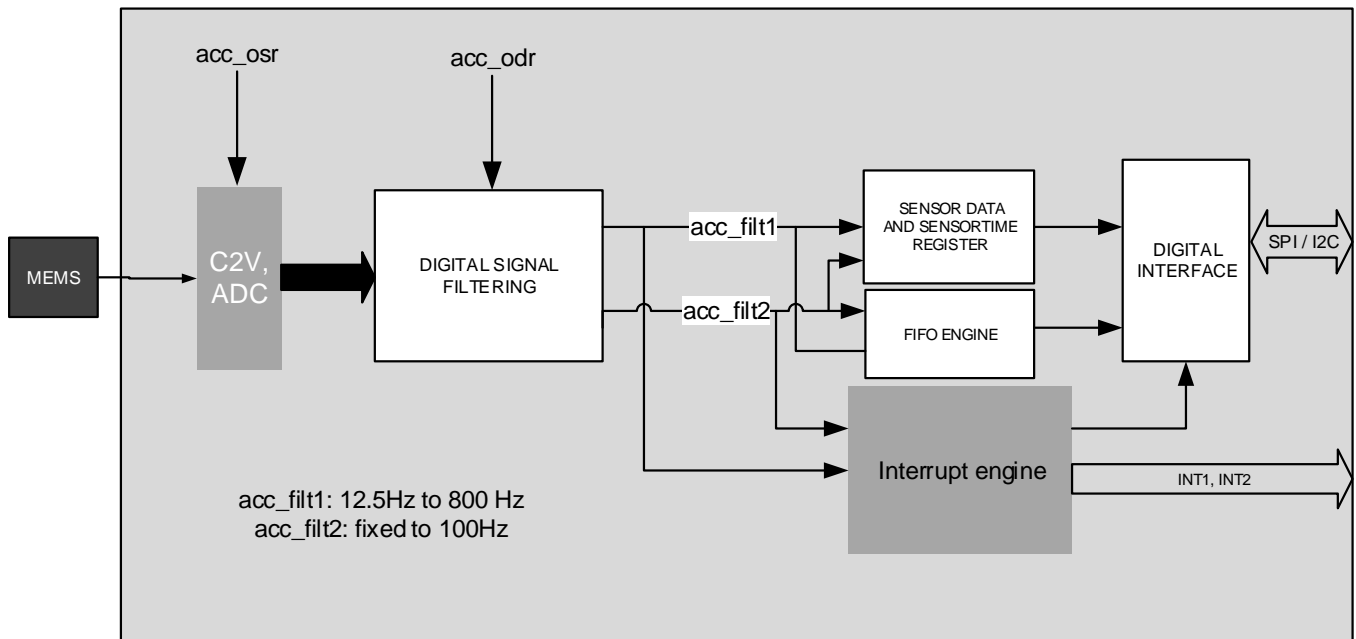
acc_osr

acc_odr

MEMS

C2V, ADC

DIGITAL SIGNAL FILTERING

acc_filt1

acc_filt2

SENSOR DATA AND SENSORTIME REGISTER

FIFO ENGINE

DIGITAL INTERFACE

SPI / I2C

Interrupt engine

INT1, INT2

acc_filt1: 12.5Hz to 800 Hz
acc_filt2: fixed to 100Hz